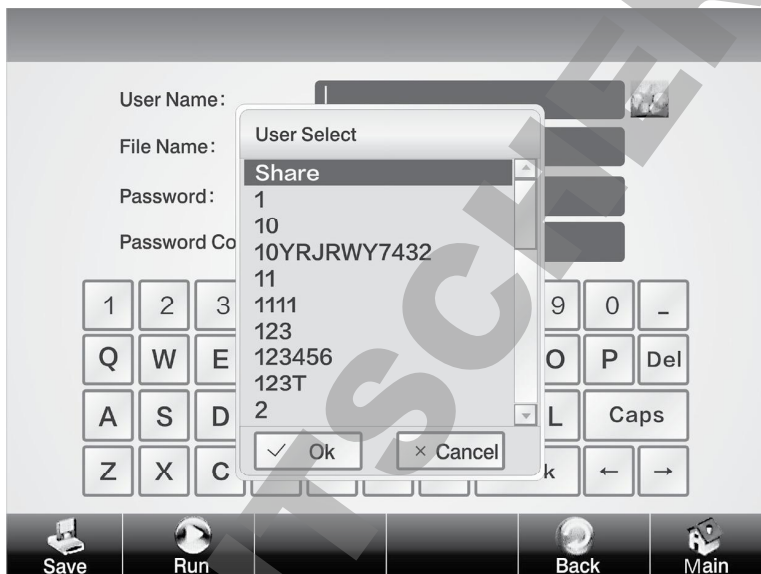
User Name:

File Name:

Password:

Password Co

User Select

Share
1
10
10YRJRWY7432
11
1111
123
123456
123T
2

✓ Ok

× Cancel

1 2 3 9 0 _

Q W E O P Del

A S D L Caps

Z X C k ← →

Save Run Back Main